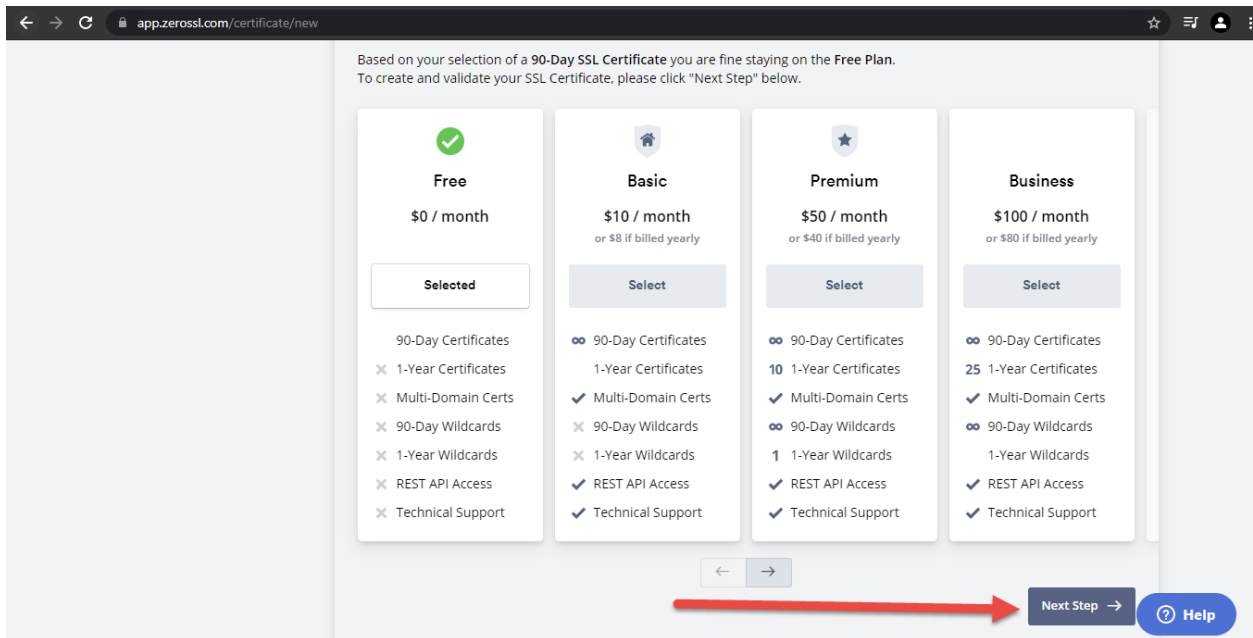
app.zerossl.com/certificate/new

Based on your selection of a 90-Day SSL Certificate you are fine staying on the Free Plan.
To create and validate your SSL Certificate, please click "Next Step" below.

Free
$0 / month
Selected
90-Day Certificates
1-Year Certificates
Multi-Domain Certs
90-Day Wildcards
1-Year Wildcards
REST API Access
Technical Support

Basic
$10 / month
or $8 if billed yearly
Select
∞ 90-Day Certificates
1-Year Certificates
Multi-Domain Certs
90-Day Wildcards
1-Year Wildcards
REST API Access
Technical Support

Premium
$50 / month
or $40 if billed yearly
Select
∞ 90-Day Certificates
10 1-Year Certificates
Multi-Domain Certs
∞ 90-Day Wildcards
1 1-Year Wildcards
REST API Access
Technical Support

Business
$100 / month
or $80 if billed yearly
Select
∞ 90-Day Certificates
25 1-Year Certificates
Multi-Domain Certs
∞ 90-Day Wildcards
1-Year Wildcards
REST API Access
Technical Support

Next Step

Help